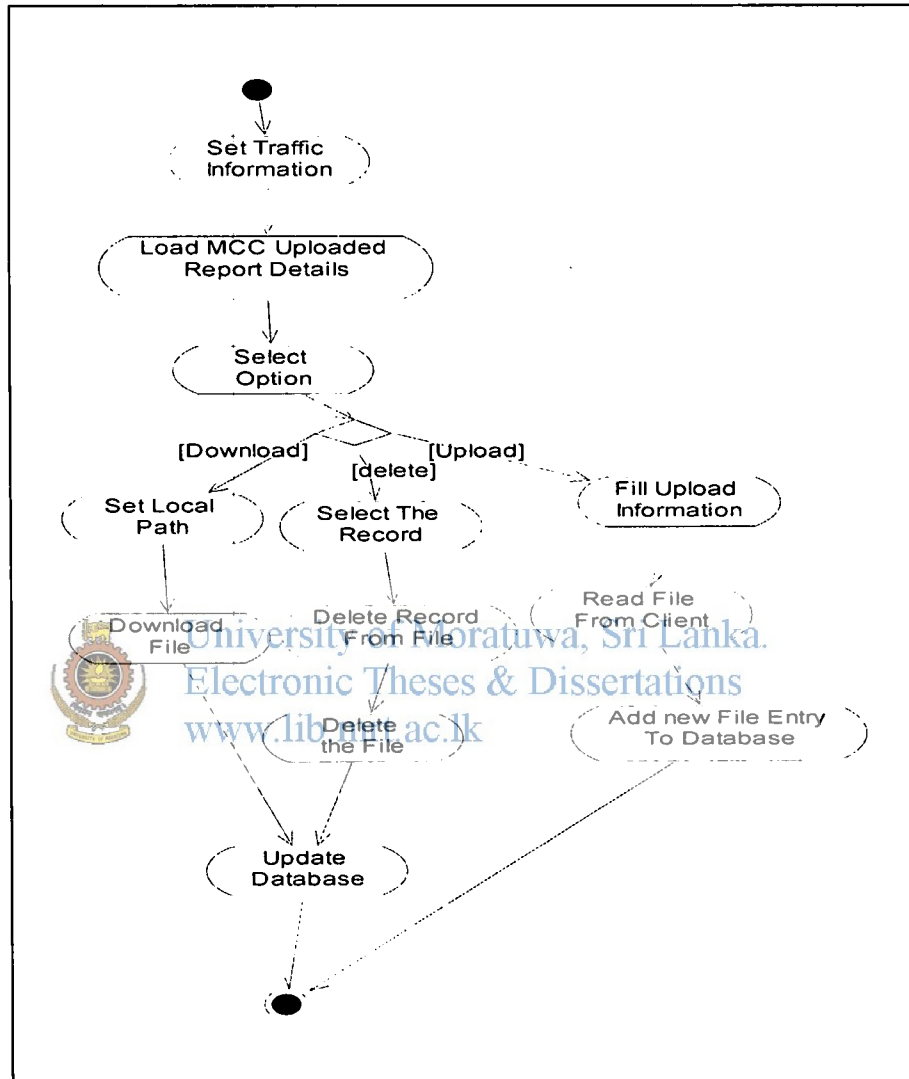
Set Traffic Information

Load MCC Uploaded Report Details

Select Option

[Download]

[delete]

[Upload]

Set Local Path

Select The Record

Fill Upload Information

Download File

Delete Record From File

Read File From Client

Delete the File

Add new File Entry To Database

Update Database

University of Moratuwa, Sri Lanka.
Electronic Theses & Dissertations
www.lib.mrt.ac.lk